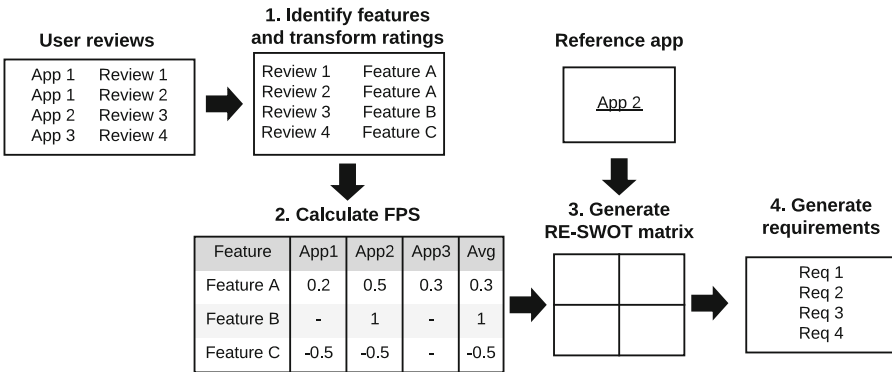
User reviews

App 1 Review 1
App 1 Review 2
App 2 Review 3
App 3 Review 4

1. Identify features and transform ratings

Review 1 Feature A
Review 2 Feature A
Review 3 Feature B
Review 4 Feature C

Reference app

App 2

2. Calculate FPS

| Feature | App1 | App2 | App3 | Avg |
|---|---|---|---|---|
| Feature A | 0.2 | 0.5 | 0.3 | 0.3 |
| Feature B | - | 1 | - | 1 |
| Feature C | -0.5 | -0.5 | - | -0.5 |

3. Generate RE-SWOT matrix

4. Generate requirements

Req 1
Req 2
Req 3
Req 4